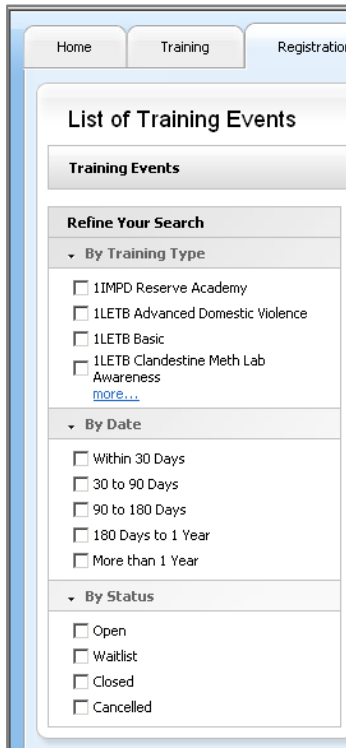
Home
Training
Registration

List of Training Events

Training Events

Refine Your Search

By Training Type

1IMPD Reserve Academy
1LETB Advanced Domestic Violence
1LETB Basic
1LETB Clandestine Meth Lab Awareness
more...

By Date

Within 30 Days
30 to 90 Days
90 to 180 Days
180 Days to 1 Year
More than 1 Year

By Status

Open
Waitlist
Closed
Cancelled